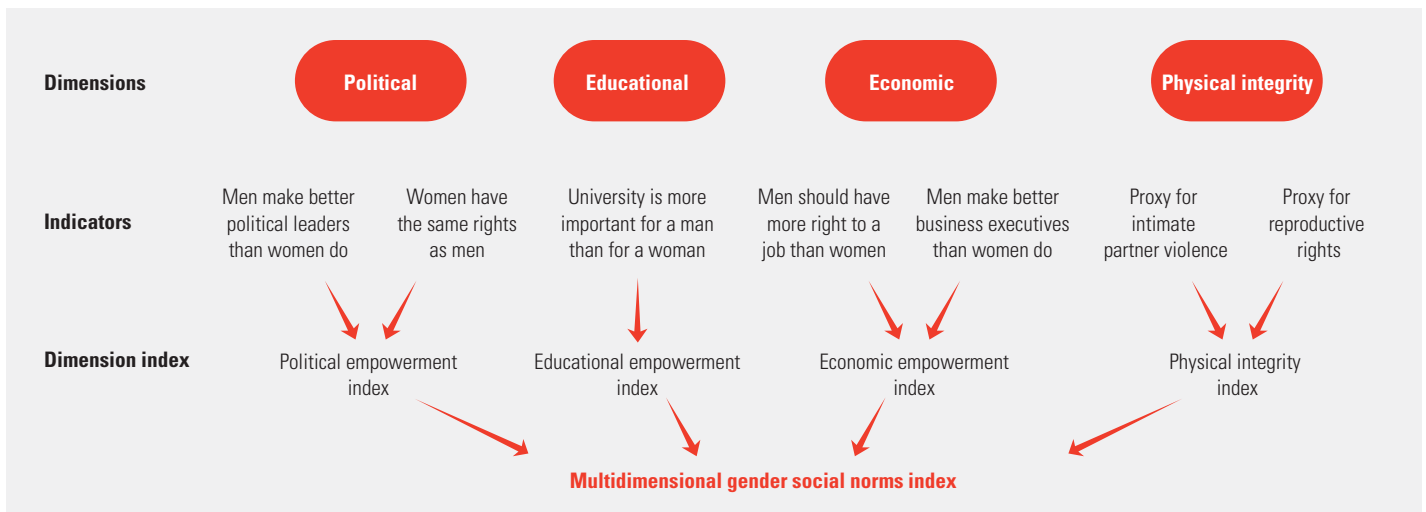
Dimensions

Political

Educational

Economic

Physical integrity

Indicators

Men make better political leaders than women do

Women have the same rights as men

University is more important for a man than for a woman

Men should have more right to a job than women

Men make better business executives than women do

Proxy for intimate partner violence

Proxy for reproductive rights

Dimension index

Political empowerment index

Educational empowerment index

Economic empowerment index

Physical integrity index

Multidimensional gender social norms index